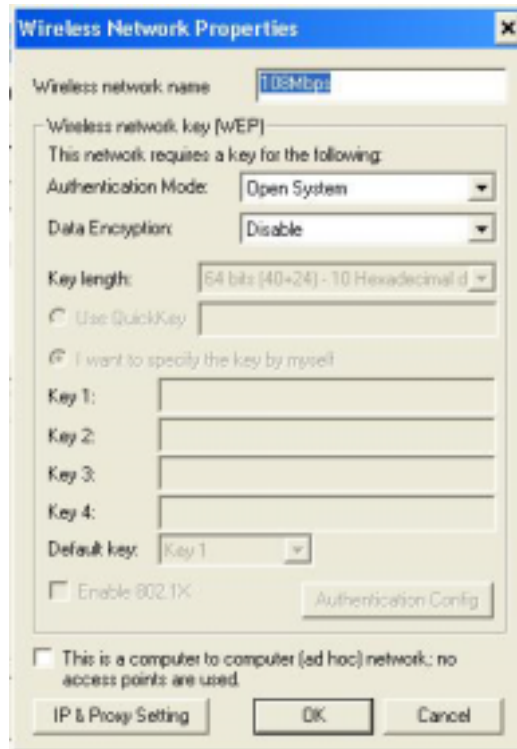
Wireless Network Properties

Wireless network name 108Mbps

Wireless network key (WEP)
This network requires a key for the following:
Authentication Mode: Open System
Data Encryption: Disable
Key length: 64 bits (40+24) - 10 Hexadecimal d
Use QuickKey
I want to specify the key by myself
Key 1:
Key 2:
Key 3:
Key 4:
Default key: Key 1
Enable 802.1X
Authentication Config

This is a computer to computer (ad hoc) network; no access points are used.

IP & Proxy Setting
OK
Cancel